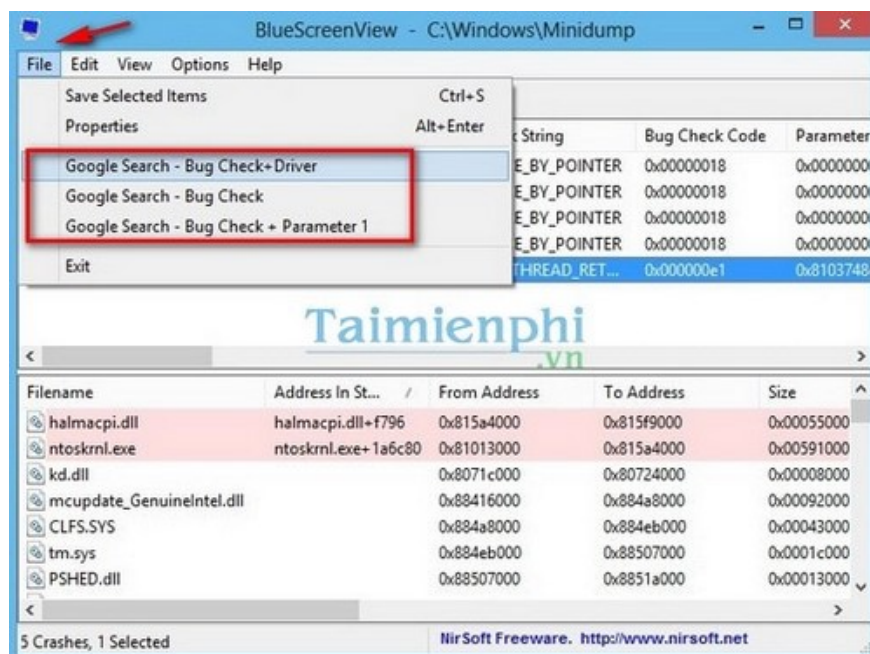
BlueScreenView - C:\Windows\Minidump

File Edit View Options Help

Save Selected Items Ctrl+S
Properties Alt+Enter
Google Search - Bug Check+Driver
Google Search - Bug Check
Google Search - Bug Check + Parameter 1
Exit

| k String | Bug Check Code | Parameter |
|---|---|---|
| E_BY_POINTER | 0x00000018 | 0x0000000 |
| E_BY_POINTER | 0x00000018 | 0x0000000 |
| E_BY_POINTER | 0x00000018 | 0x0000000 |
| E_BY_POINTER | 0x00000018 | 0x0000000 |
| THREAD_RET... | 0x000000e1 | 0x8103748 |

Taimienphi
.vn

| Filename | Address In St... | From Address | To Address | Size |
|---|---|---|---|---|
| halmacpi.dll | halmacpi.dll+f796 | 0x815a4000 | 0x815f9000 | 0x00055000 |
| ntoskrnl.exe | ntoskrnl.exe+1a6c80 | 0x81013000 | 0x815a4000 | 0x00591000 |
| kd.dll | | 0x8071c000 | 0x80724000 | 0x00008000 |
| mcupdate_GenuineIntel.dll | | 0x88416000 | 0x884a8000 | 0x00092000 |
| CLFS.SYS | | 0x884a8000 | 0x884eb000 | 0x00043000 |
| tm.sys | | 0x884eb000 | 0x88507000 | 0x0001c000 |
| PSHED.dll | | 0x88507000 | 0x8851a000 | 0x00013000 |

5 Crashes, 1 Selected
NirSoft Freeware. http://www.nirsoft.net